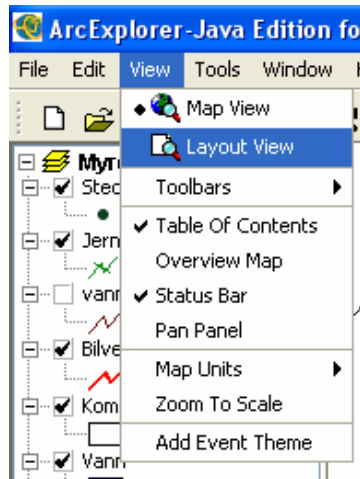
ArcExplorer-Java Edition fo

File Edit View Tools Window

Map View
Layout View
Toolbars
Table Of Contents
Overview Map
Status Bar
Pan Panel
Map Units
Zoom To Scale
Add Event Theme

Myr
Sted
Jern
vann
Bilve
Kom
Vann